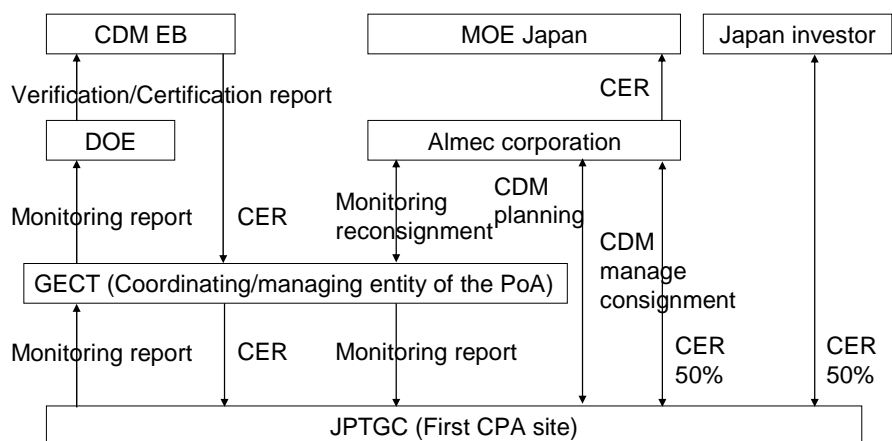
CDM EB

MOE Japan

Japan investor

Verification/Certification report

CER

DOE

Almec corporation

Monitoring report

CER

Monitoring reconsignment

CDM planning

CDM manage consignment

GECT (Coordinating/managing entity of the PoA)

Monitoring report

CER

Monitoring report

CER 50%

CER 50%

JPTGC (First CPA site)